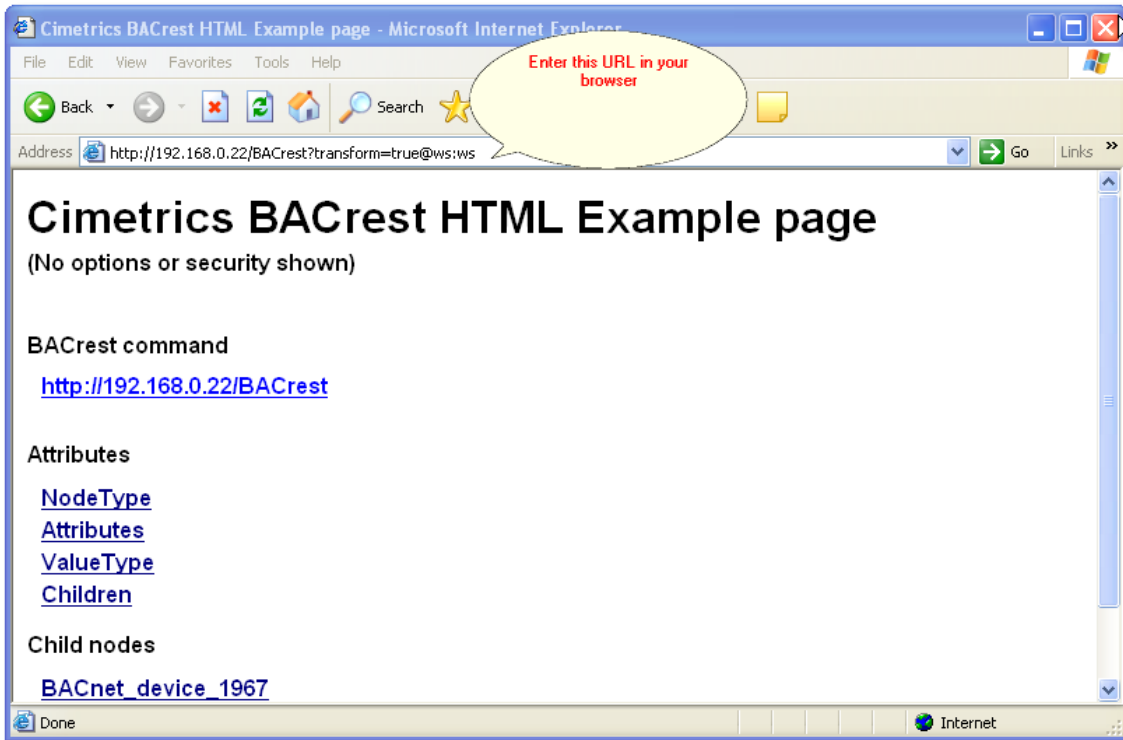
Cimetrics BACrest HTML Example page - Microsoft Internet Explorer

File Edit View Favorites Tools Help

Back Search

Enter this URL in your browser

Address http://192.168.0.22/BACrest?transform=true@ws:ws Go Links

Cimetrics BACrest HTML Example page
(No options or security shown)

BACrest command

http://192.168.0.22/BACrest

Attributes

NodeType
Attributes
ValueType
Children

Child nodes

BACnet_device_1967

Done Internet